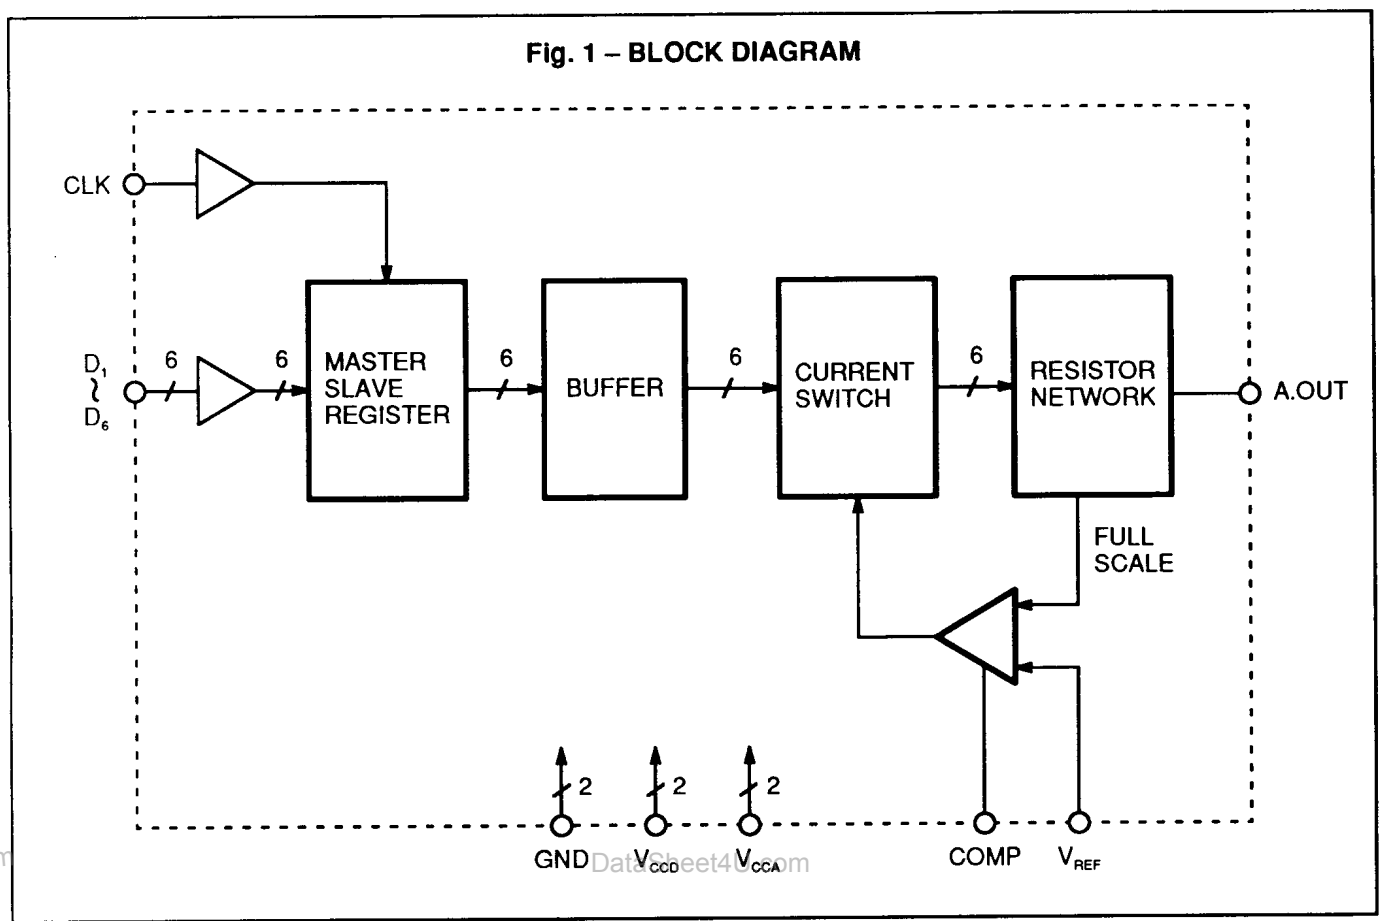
Fig. 1 – BLOCK DIAGRAM

CLK

$D_1$
~
$D_6$

6

6

MASTER SLAVE REGISTER

6

BUFFER

6

CURRENT SWITCH

6

RESISTOR NETWORK

A.OUT

FULL SCALE

2

2

2

GND

$V_{CCD}$

$V_{CCA}$

DataSheet4U.com

COMP

$V_{REF}$